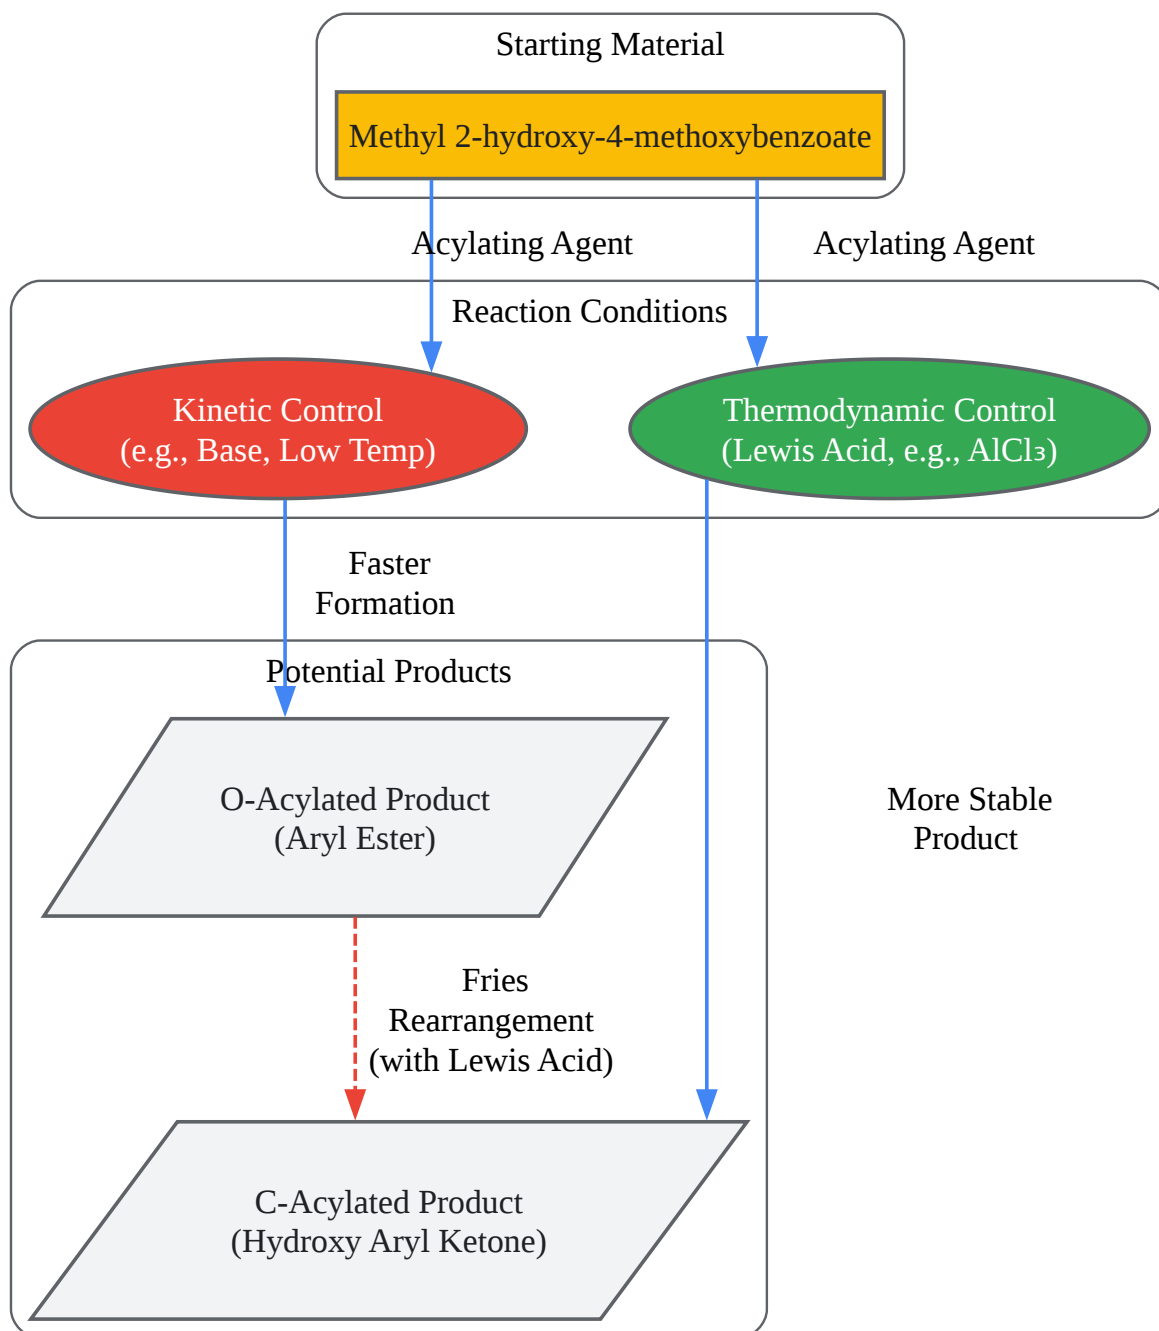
Starting Material

Methyl 2-hydroxy-4-methoxybenzoate

Acylating Agent

Acylating Agent

Reaction Conditions

Kinetic Control
(e.g., Base, Low Temp)

Thermodynamic Control
(Lewis Acid, e.g., $AlCl_3$)

Faster
Formation

Potential Products

O-Acylated Product
(Aryl Ester)

More Stable
Product

Fries
Rearrangement
(with Lewis Acid)

C-Acylated Product
(Hydroxy Aryl Ketone)